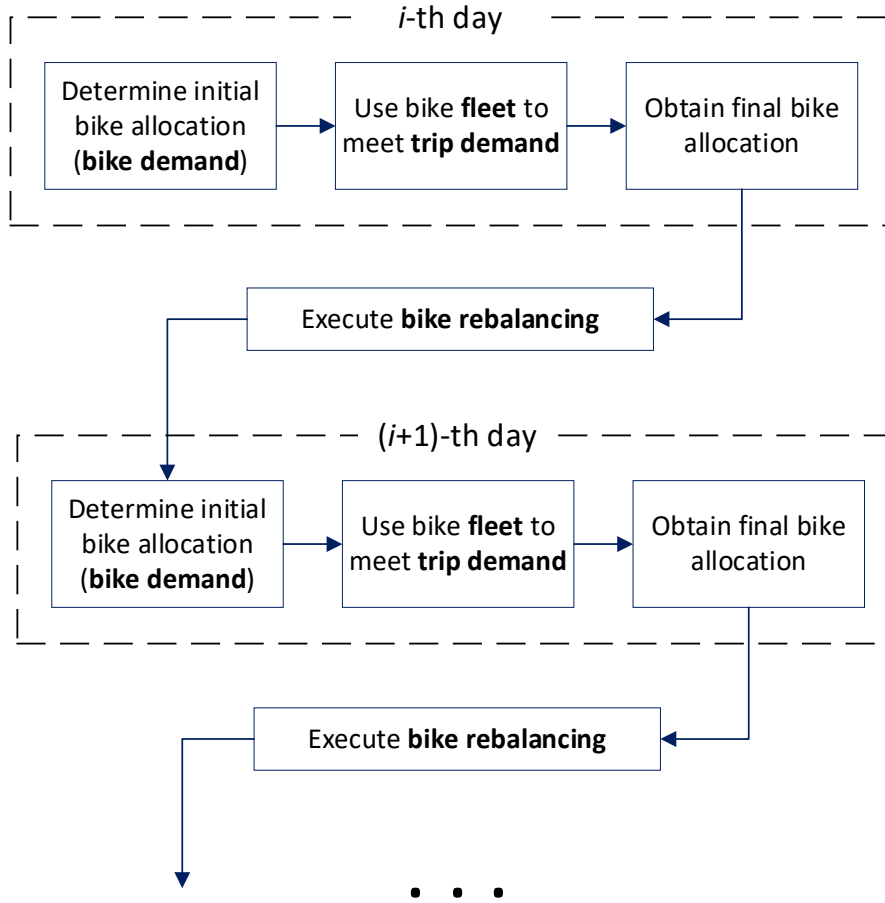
*i*-th day

Determine initial bike allocation (**bike demand**)

Use bike **fleet** to meet **trip demand**

Obtain final bike allocation

Execute **bike rebalancing**

(*i*+1)-th day

Determine initial bike allocation (**bike demand**)

Use bike **fleet** to meet **trip demand**

Obtain final bike allocation

Execute **bike rebalancing**

. . .